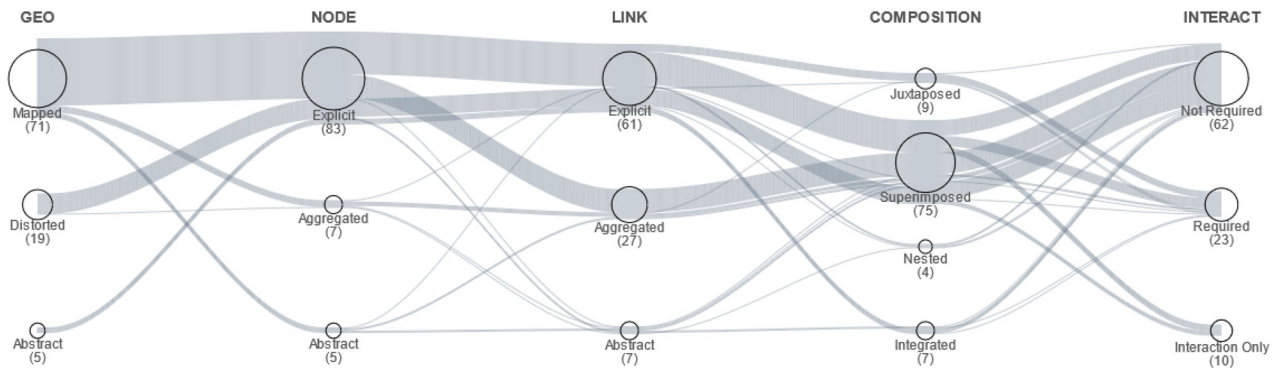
GEO
Mapped
(71)
Distorted
(19)
Abstract
(5)

NODE
Explicit
(83)
Aggregated
(7)
Abstract
(5)

LINK
Explicit
(61)
Aggregated
(27)
Abstract
(7)

COMPOSITION
Juxtaposed
(9)
Superimposed
(75)
Nested
(4)
Integrated
(7)

INTERACT
Not Required
(62)
Required
(23)
Interaction Only
(10)